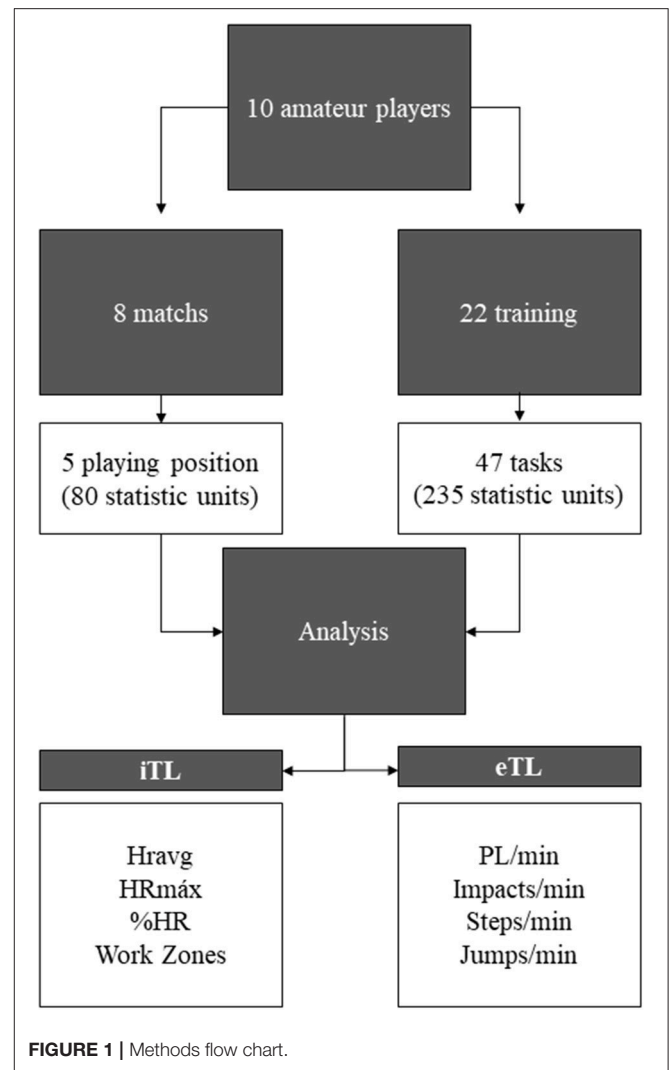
10 amateur players

8 matchs

22 training

5 playing position (80 statistic units)

47 tasks (235 statistic units)

Analysis

iTL

eTL

Hravg
HRmáx
%HR
Work Zones

PL/min
Impacts/min
Steps/min
Jumps/min

**FIGURE 1** | Methods flow chart.